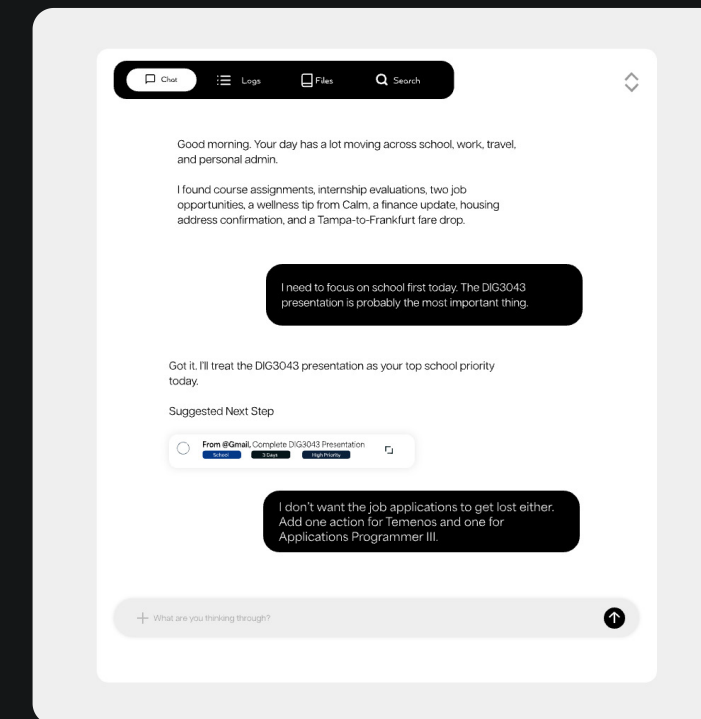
Chat Logs Files Search

Good morning. Your day has a lot moving across school, work, travel, and personal admin.

I found course assignments, internship evaluations, two job opportunities, a wellness tip from Calm, a finance update, housing address confirmation, and a Tampa-to-Frankfurt fare drop.

I need to focus on school first today. The DIG3043 presentation is probably the most important thing.

Got it. I'll treat the DIG3043 presentation as your top school priority today.

Suggested Next Step

From @Gmail. Complete DIG3043 Presentation
School 3 Days High Priority

I don't want the job applications to get lost either. Add one action for Temenos and one for Applications Programmer III.

What are you thinking through?